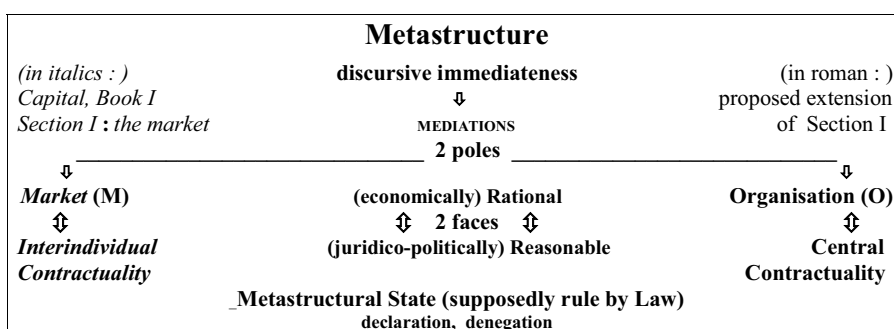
**Metastructure**

*(in italics : )* *Capital, Book I* *Section I* **:** *the market*

**discursive immediateness**

⇩

MEDIATIONS

(in roman : ) proposed extension of Section I

______________________________ **2 poles** ______________________________

⇩ ⇩

***Market* (M)**

⇕

***Interindividual Contractuality***

**(economically) Rational**

**⇕ 2 faces ⇕**

**(juridico-politically) Reasonable**

**Organisation (O)**

⇕

**Central Contractuality**

**_Metastructural State (supposedly rule by Law)**

**declaration, denegation**